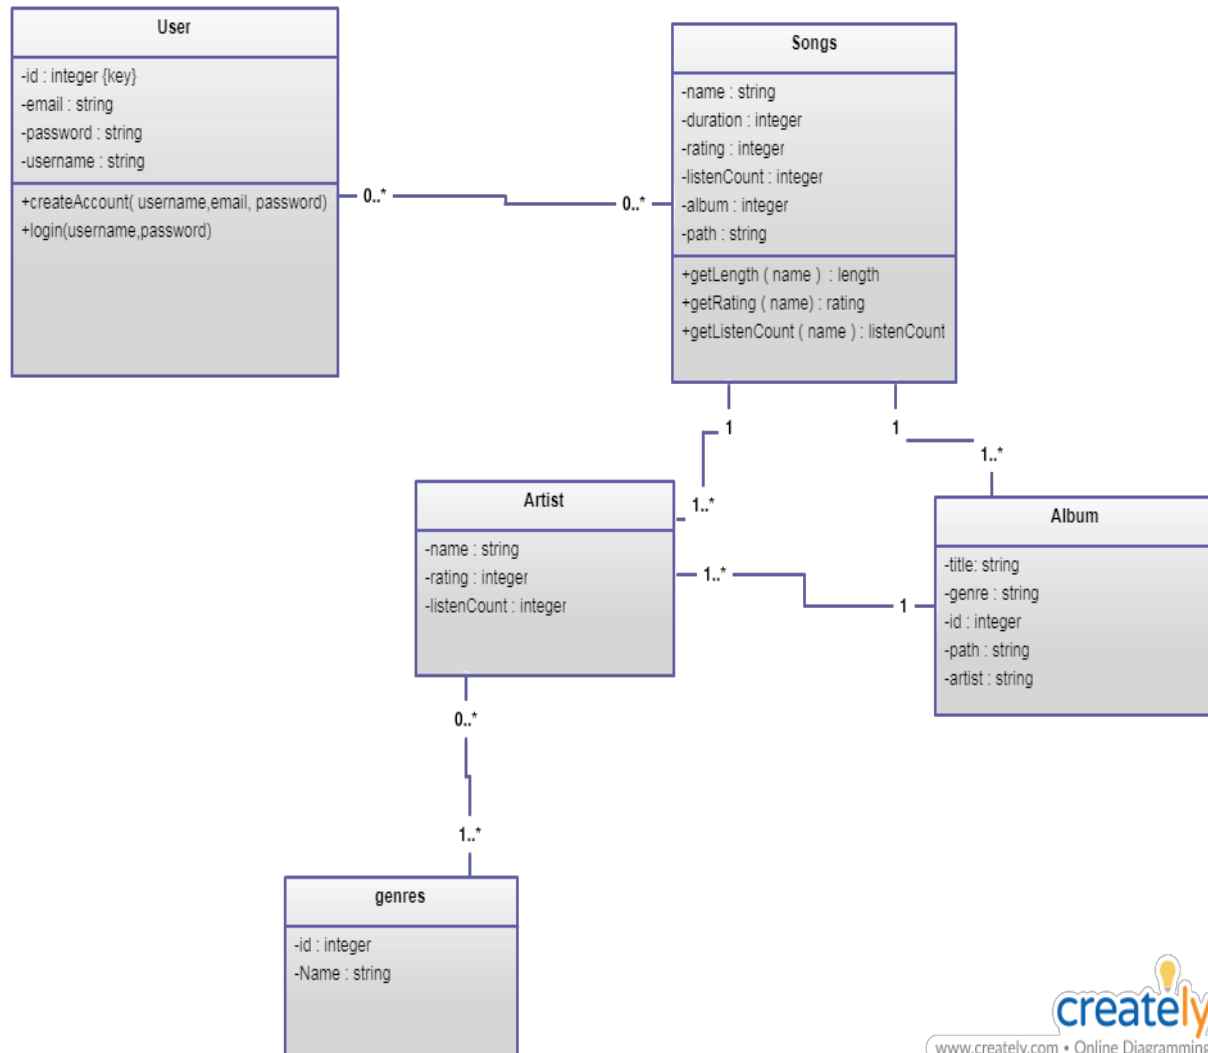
User

-id : integer {key}
-email : string
-password : string
-username : string

+createAccount( username,email, password)
+login(username,password)

0..*

0..*

Songs

-name : string
-duration : integer
-rating : integer
-listenCount : integer
-album : integer
-path : string

+getLength ( name ) : length
+getRating ( name) : rating
+getListenCount ( name ) : listenCount

1

1

1..*

1..*

Artist

-name : string
-rating : integer
-listenCount : integer

1..*

1

Album

-title: string
-genre : string
-id : integer
-path : string
-artist : string

0..*

1..*

genres

-id : integer
-Name : string

creately
www.creately.com • Online Diagrammin